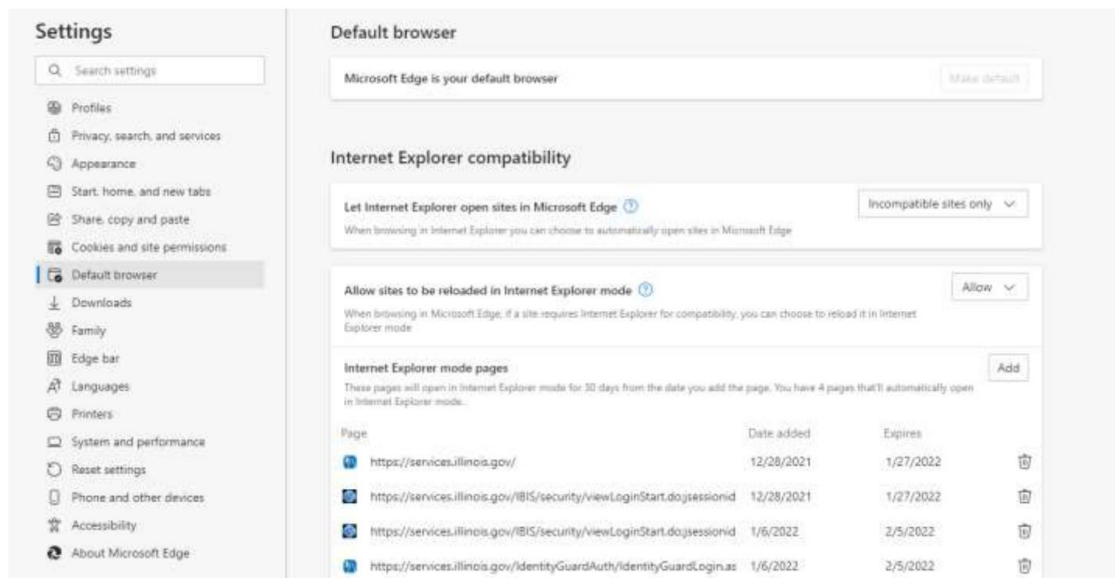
Settings

Search settings

Profiles
Privacy, search, and services
Appearance
Start, home, and new tabs
Share, copy and paste
Cookies and site permissions
Default browser
Downloads
Family
Edge bar
Languages
Printers
System and performance
Reset settings
Phone and other devices
Accessibility
About Microsoft Edge

Default browser

Microsoft Edge is your default browser

Make default

Internet Explorer compatibility

Let Internet Explorer open sites in Microsoft Edge

When browsing in Internet Explorer you can choose to automatically open sites in Microsoft Edge

Incompatible sites only

Allow sites to be reloaded in Internet Explorer mode

When browsing in Microsoft Edge, if a site requires Internet Explorer for compatibility, you can choose to reload it in Internet Explorer mode

Allow

Internet Explorer mode pages

These pages will open in Internet Explorer mode for 30 days from the date you add the page. You have 4 pages that'll automatically open in Internet Explorer mode.

Add

| Page | Date added | Expires |
|---|---|---|
| https://services.illinois.gov/ | 12/28/2021 | 1/27/2022 |
| https://services.illinois.gov/IBIS/security/viewLoginStart.do;jsessionid | 12/28/2021 | 1/27/2022 |
| https://services.illinois.gov/IBIS/security/viewLoginStart.do;jsessionid | 1/6/2022 | 2/5/2022 |
| https://services.illinois.gov/IdentityGuardAuth/IdentityGuardLogin.as | 1/6/2022 | 2/5/2022 |